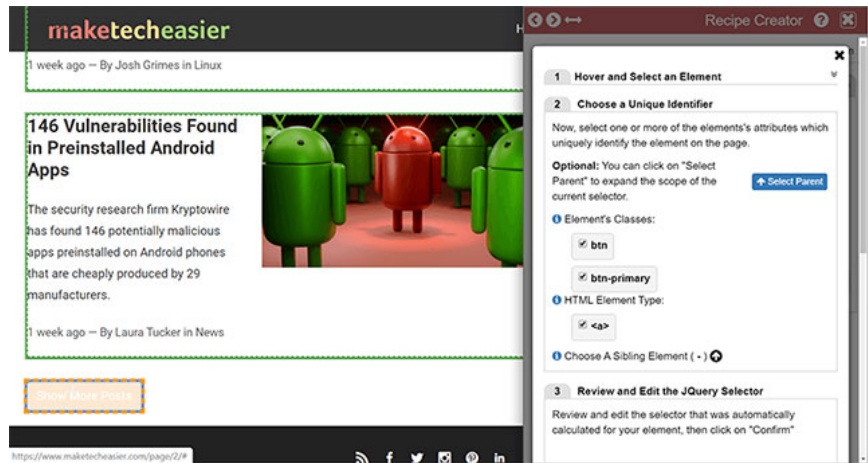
maketecheasier

1 week ago — By Josh Grimes in Linux

146 Vulnerabilities Found in Preinstalled Android Apps

The security research firm Kryptowire has found 146 potentially malicious apps preinstalled on Android phones that are cheaply produced by 29 manufacturers.

1 week ago — By Laura Tucker in News

Show More Posts

https://www.maketecheasier.com/page/2/#

Recipe Creator

1 Hover and Select an Element

2 Choose a Unique Identifier

Now, select one or more of the elements's attributes which uniquely identify the element on the page.

Optional: You can click on "Select Parent" to expand the scope of the current selector.

Select Parent

Element's Classes:

btn

btn-primary

HTML Element Type:

<a>

Choose A Sibling Element ( - )

3 Review and Edit the JQuery Selector

Review and edit the selector that was automatically calculated for your element, then click on "Confirm"